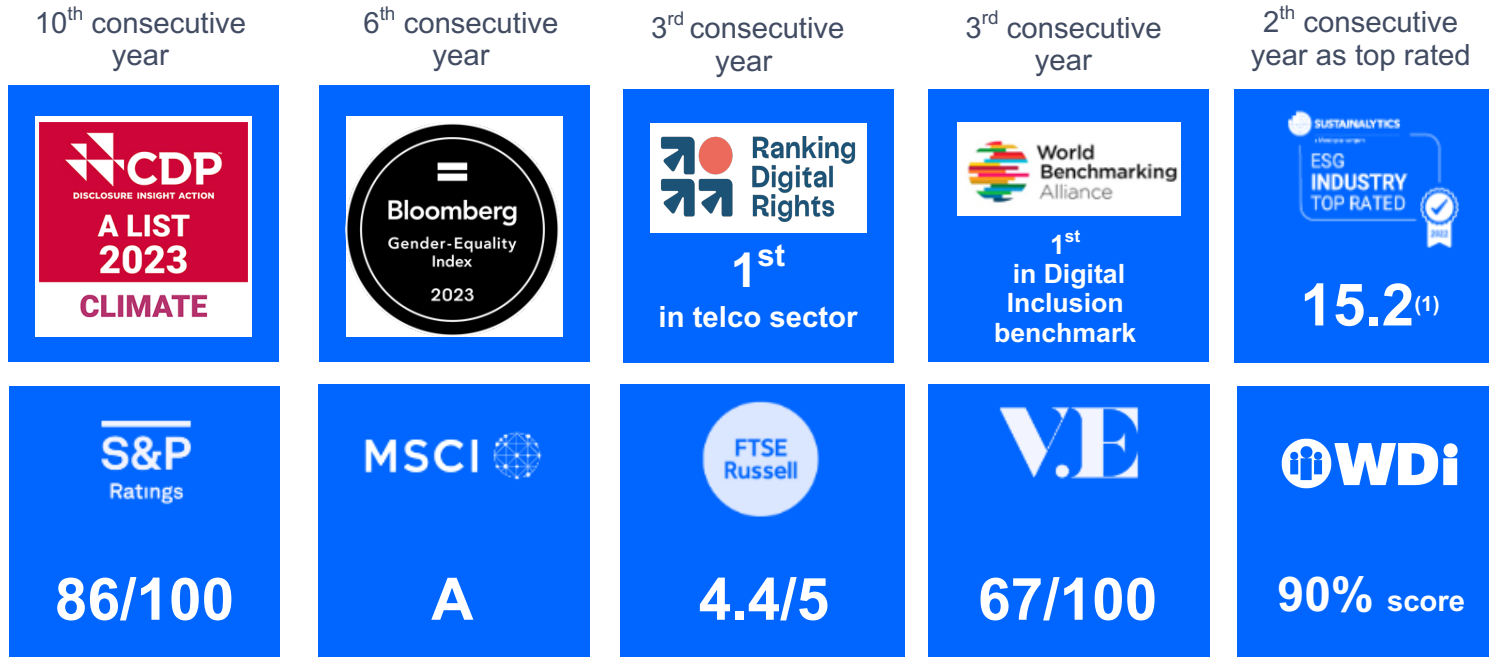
10$^{th}$ consecutive year

CDP
DISCLOSURE INSIGHT ACTION
A LIST 2023
CLIMATE

6$^{th}$ consecutive year

Bloomberg
Gender-Equality Index
2023

3$^{rd}$ consecutive year

Ranking Digital Rights

1$^{st}$ in telco sector

3$^{rd}$ consecutive year

World Benchmarking Alliance

1$^{st}$ in Digital Inclusion benchmark

2$^{th}$ consecutive year as top rated

SUSTAINALYTICS
ESG INDUSTRY TOP RATED
2022

15.2$^{(1)}$

S&P Ratings

86/100

MSCI

A

FTSE Russell

4.4/5

V.E

67/100

WDi

90% score